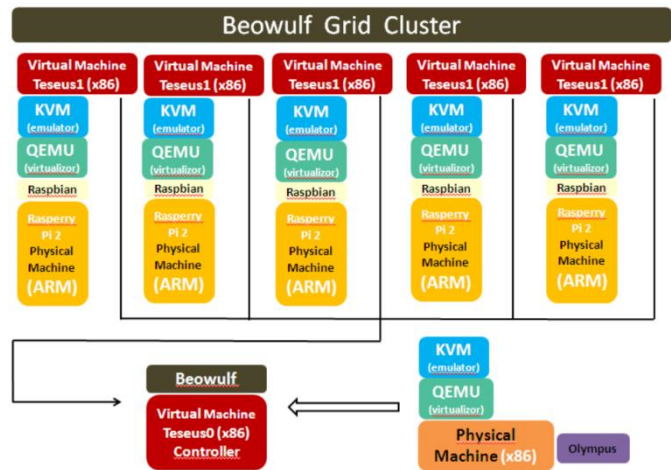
Beowulf Grid Cluster

Virtual Machine Teseus1 (x86)
KVM (emulator)
QEMU (virtualizor)
Raspbian
Rasperry Pi 2 Physical Machine (ARM)

Virtual Machine Teseus1 (x86)
KVM (emulator)
QEMU (virtualizor)
Raspbian
Rasperry Pi 2 Physical Machine (ARM)

Virtual Machine Teseus1 (x86)
KVM (emulator)
QEMU (virtualizor)
Raspbian
Rasperry Pi 2 Physical Machine (ARM)

Virtual Machine Teseus1 (x86)
KVM (emulator)
QEMU (virtualizor)
Raspbian
Rasperry Pi 2 Physical Machine (ARM)

Virtual Machine Teseus1 (x86)
KVM (emulator)
QEMU (virtualizor)
Raspbian
Rasperry Pi 2 Physical Machine (ARM)

Beowulf
Virtual Machine Teseus0 (x86) Controller

KVM (emulator)
QEMU (virtualizor)
Physical Machine (x86)
Olympus